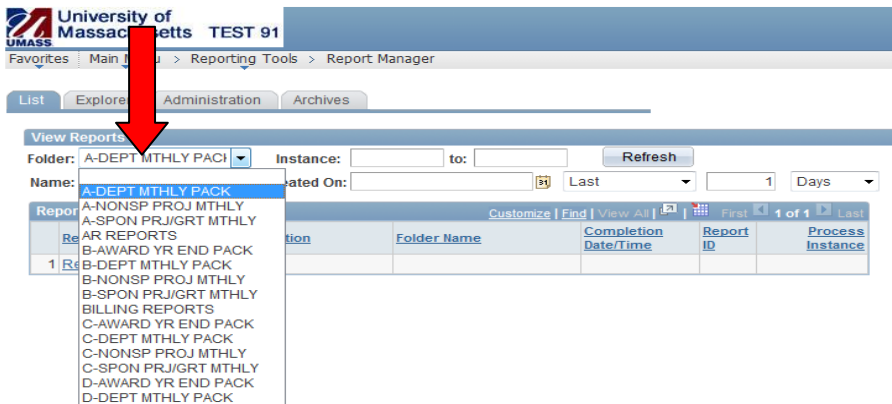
UMASS University of Massac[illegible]setts TEST 91

Favorites | Main M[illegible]u > Reporting Tools > Report Manager

List | Explore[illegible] | Administration | Archives

View Reports

Folder: A-DEPT MTHLY PACK Instance: to: Refresh

Name: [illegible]eated On: Last 1 Days

Repor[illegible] Customize | Find | View All | First 1 of 1 Last

| Re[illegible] | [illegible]tion | Folder Name | Completion Date/Time | Report ID | Process Instance |
|---|---|---|---|---|---|
| 1 Re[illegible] | | | | | |

A-DEPT MTHLY PACK
A-NONSP PROJ MTHLY
A-SPON PRJ/GRT MTHLY
AR REPORTS
B-AWARD YR END PACK
B-DEPT MTHLY PACK
B-NONSP PROJ MTHLY
B-SPON PRJ/GRT MTHLY
BILLING REPORTS
C-AWARD YR END PACK
C-DEPT MTHLY PACK
C-NONSP PROJ MTHLY
C-SPON PRJ/GRT MTHLY
D-AWARD YR END PACK
D-DEPT MTHLY PACK